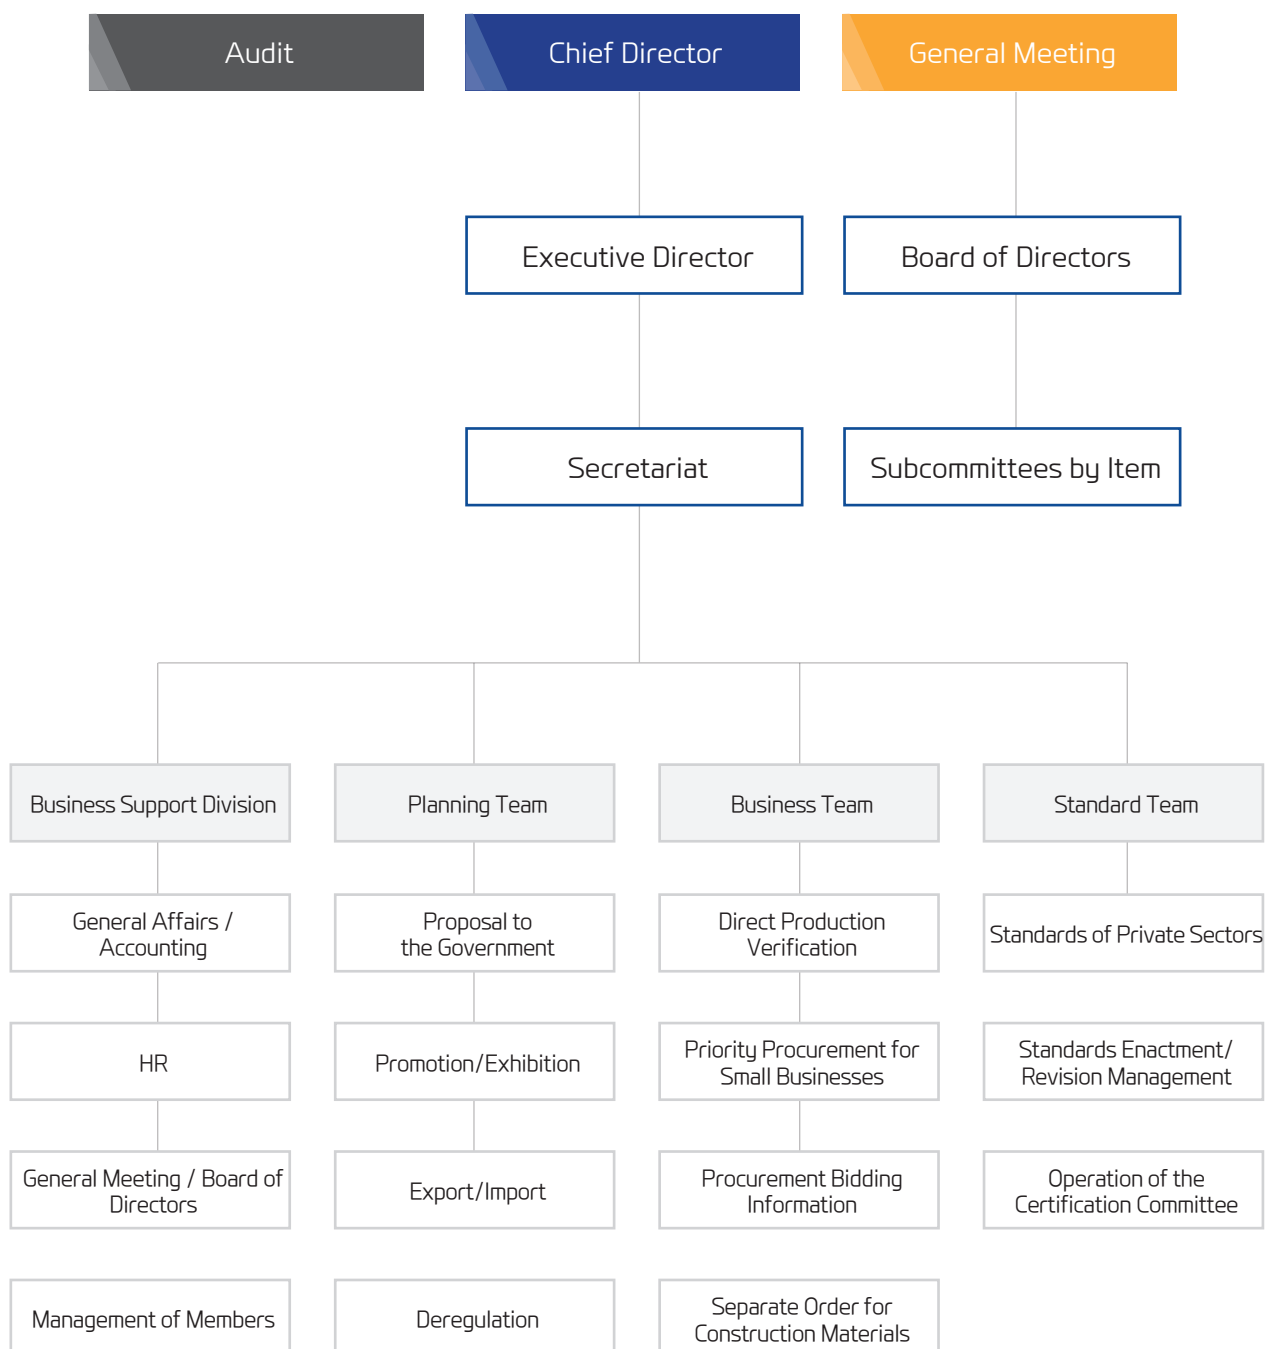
Audit

Chief Director

General Meeting

Executive Director

Board of Directors

Secretariat

Subcommittees by Item

Business Support Division

General Affairs / Accounting

HR

General Meeting / Board of Directors

Management of Members

Planning Team

Proposal to the Government

Promotion/Exhibition

Export/Import

Deregulation

Business Team

Direct Production Verification

Priority Procurement for Small Businesses

Procurement Bidding Information

Separate Order for Construction Materials

Standard Team

Standards of Private Sectors

Standards Enactment/ Revision Management

Operation of the Certification Committee